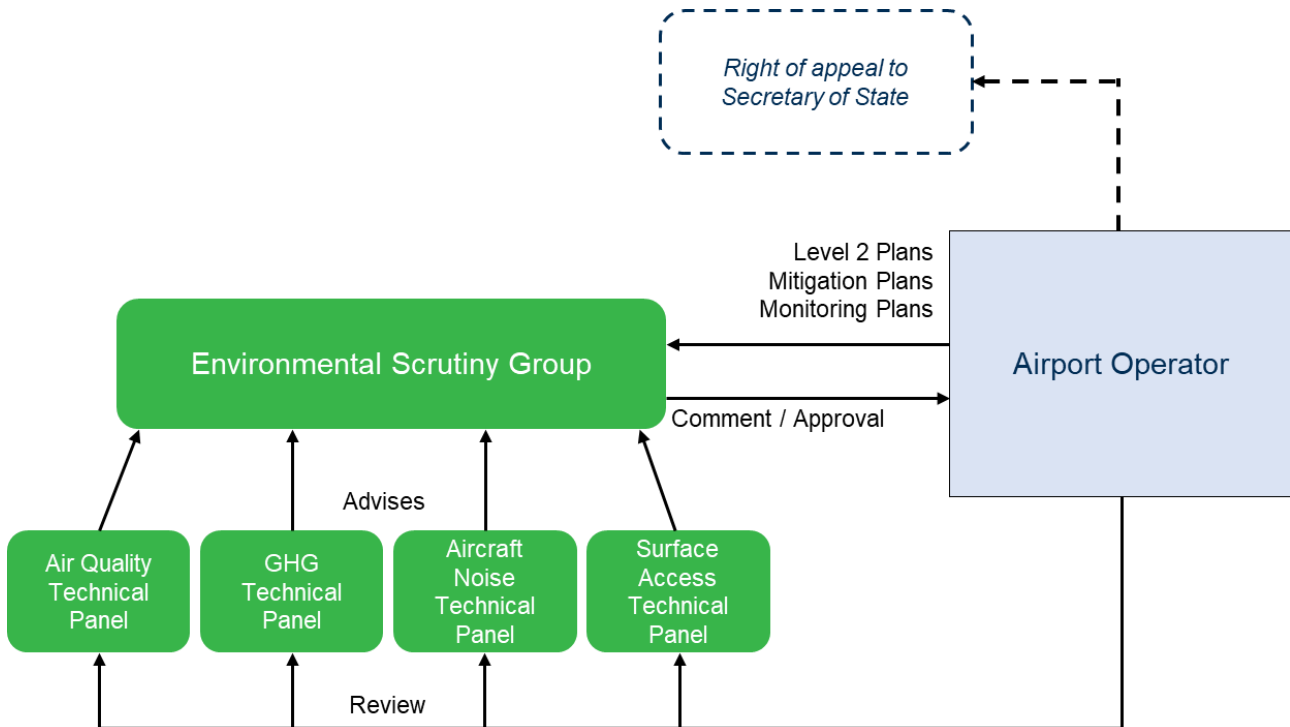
Right of appeal to Secretary of State

Level 2 Plans
Mitigation Plans
Monitoring Plans

Environmental Scrutiny Group

Airport Operator

Comment / Approval

Advises

Air Quality Technical Panel

GHG Technical Panel

Aircraft Noise Technical Panel

Surface Access Technical Panel

Review